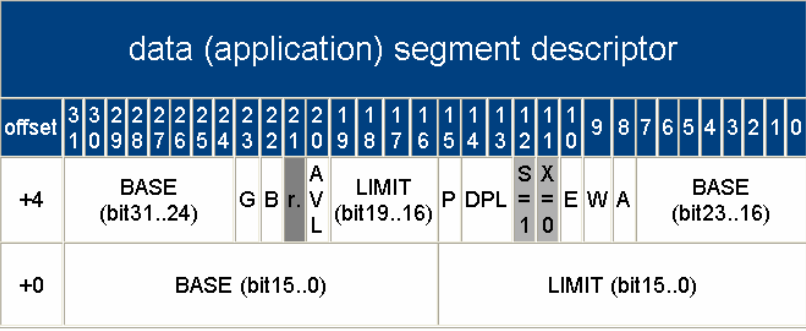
data (application) segment descriptor

| offset | 31 | 30 | 29 | 28 | 27 | 26 | 25 | 24 | 23 | 22 | 21 | 20 | 19 | 18 | 17 | 16 | 15 | 14 | 13 | 12 | 11 | 10 | 9 | 8 | 7 | 6 | 5 | 4 | 3 | 2 | 1 | 0 |
|---|---|---|---|---|---|---|---|---|---|---|---|---|---|---|---|---|---|---|---|---|---|---|---|---|---|---|---|---|---|---|---|---|
| +4 | BASE (bit31..24) | | | | | | | | G | B | r. | AVL | LIMIT (bit19..16) | | | | P | DPL | | S=1 | X=0 | E | W | A | BASE (bit23..16) | | | | | | | |
| +0 | BASE (bit15..0) | | | | | | | | | | | | | | | | LIMIT (bit15..0) | | | | | | | | | | | | | | | |